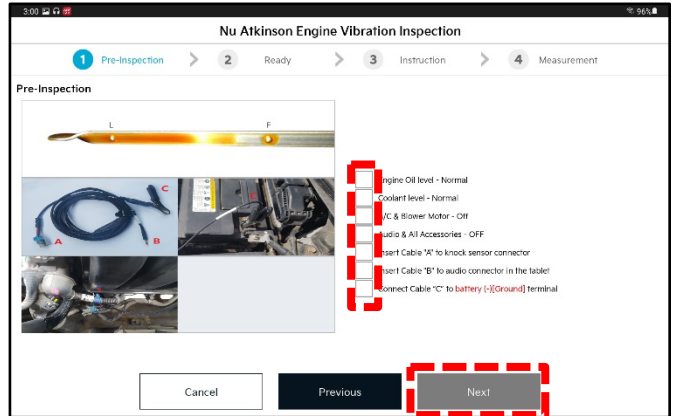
3:00 96%

Nu Atkinson Engine Vibration Inspection

1 Pre-Inspection 2 Ready 3 Instruction 4 Measurement

Pre-Inspection

L F

C

A B

Engine Oil level - Normal

Coolant level - Normal

A/C & Blower Motor - Off

Audio & All Accessories - OFF

Insert Cable "A" to knock sensor connector

Insert Cable "B" to audio connector in the tablet

Connect Cable "C" to battery [-](Ground) terminal

Cancel Previous Next